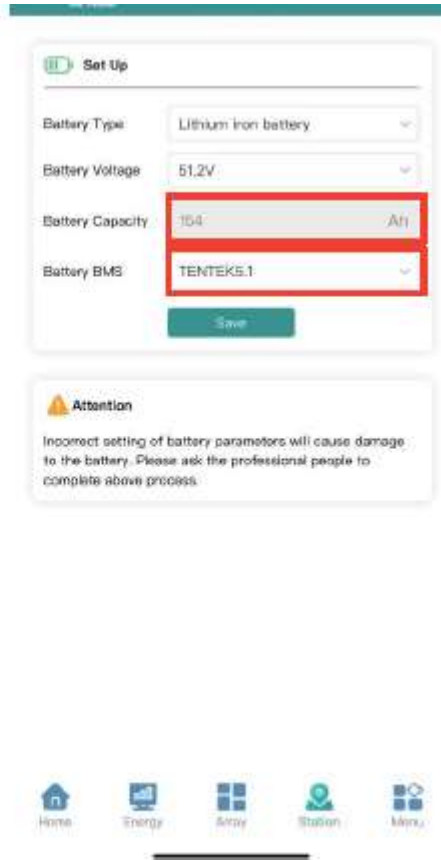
Set Up

Battery Type
Lithium iron battery

Battery Voltage
51.2V

Battery Capacity
154
Ah

Battery BMS
TENTEK5.1

Save

Attention

Incorrect setting of battery parameters will cause damage to the battery. Please ask the professional people to complete above process.

Home
Energy
Array
Station
Menu